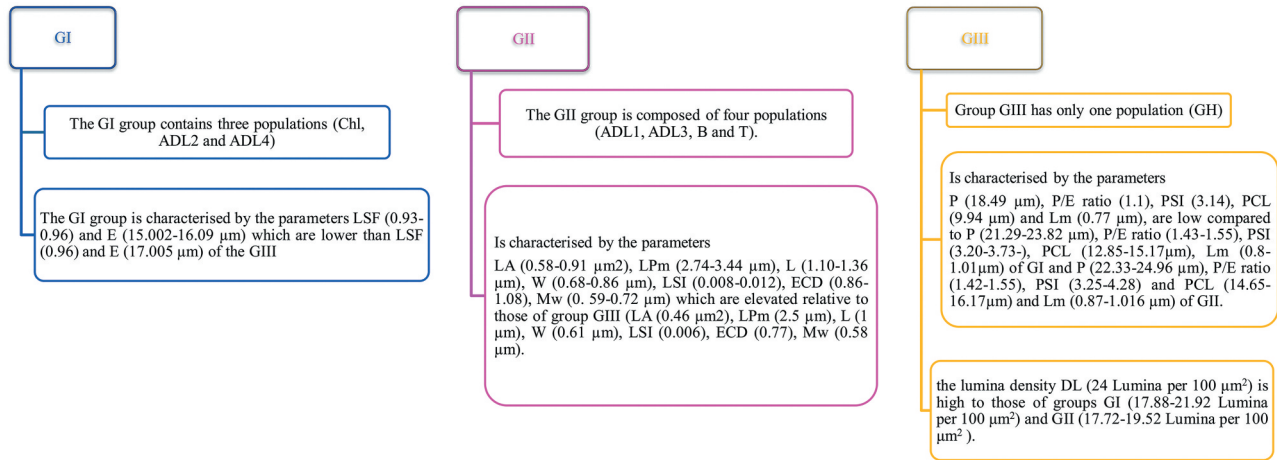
GI

The GI group contains three populations (Chl, ADL2 and ADL4)

The GI group is characterised by the parameters LSF (0.93-0.96) and E (15.002-16.09 µm) which are lower than LSF (0.96) and E (17.005 µm) of the GIII

GII

The GII group is composed of four populations (ADL1, ADL3, B and T).

Is characterised by the parameters

LA (0.58-0.91 µm2), LPm (2.74-3.44 µm), L (1.10-1.36 µm), W (0.68-0.86 µm), LSI (0.008-0.012), ECD (0.86-1.08), Mw (0. 59-0.72 µm) which are elevated relative to those of group GIII (LA (0.46 µm2), LPm (2.5 µm), L (1 µm), W (0.61 µm), LSI (0.006), ECD (0.77), Mw (0.58 µm).

GIII

Group GIII has only one population (GH)

Is characterised by the parameters

P (18.49 µm), P/E ratio (1.1), PSI (3.14), PCL (9.94 µm) and Lm (0.77 µm), are low compared to P (21.29-23.82 µm), P/E ratio (1.43-1.55), PSI (3.20-3.73-), PCL (12.85-15.17µm), Lm (0.8-1.01µm) of GI and P (22.33-24.96 µm), P/E ratio (1.42-1.55), PSI (3.25-4.28) and PCL (14.65-16.17µm) and Lm (0.87-1.016 µm) of GII.

the lumina density DL (24 Lumina per 100 µm$^2$) is high to those of groups GI (17.88-21.92 Lumina per 100 µm$^2$) and GII (17.72-19.52 Lumina per 100 µm$^2$ ).